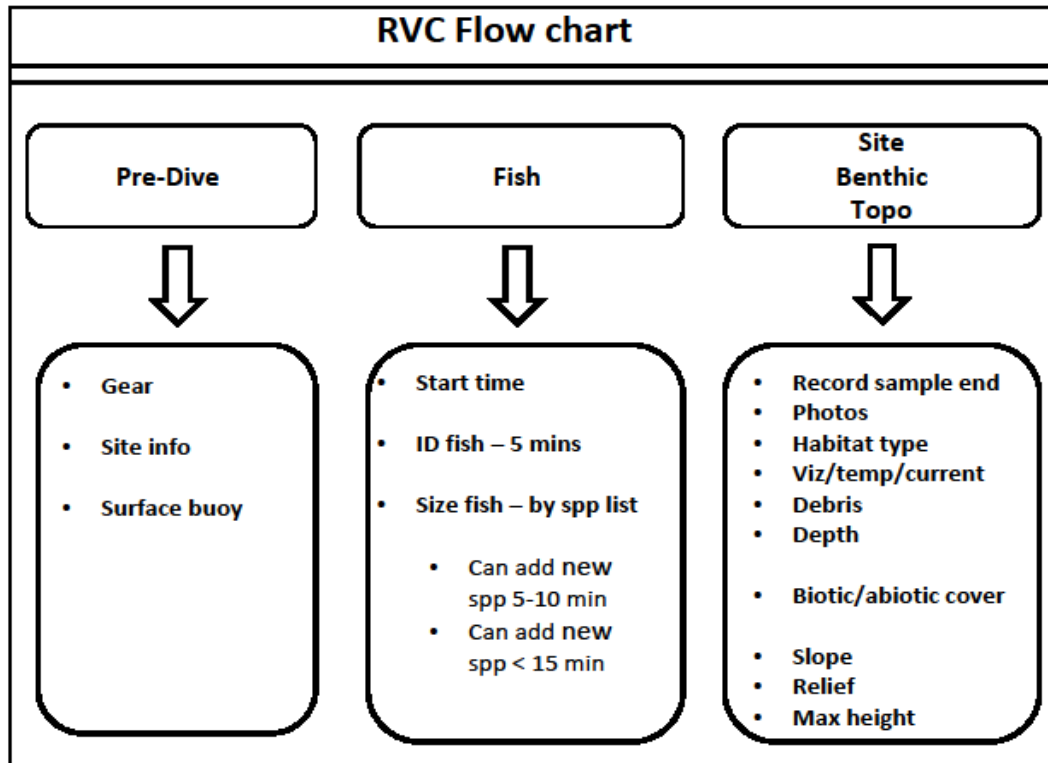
RVC Flow chart

Pre-Dive

- Gear
- Site info
- Surface buoy

Fish

- Start time
- ID fish – 5 mins
- Size fish – by spp list
  - Can add new spp 5-10 min
  - Can add new spp < 15 min

Site
Benthic
Topo

- Record sample end
- Photos
- Habitat type
- Viz/temp/current
- Debris
- Depth
- Biotic/abiotic cover
- Slope
- Relief
- Max height